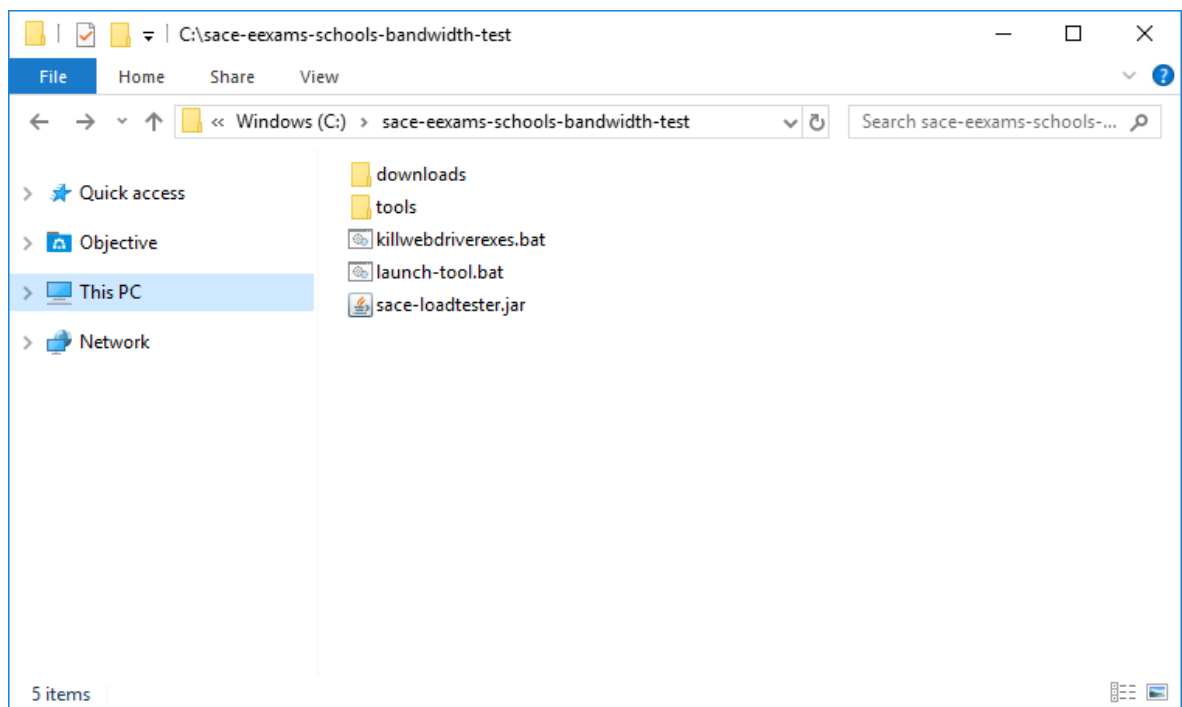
C:\sace-eexams-schools-bandwidth-test

File Home Share View

« Windows (C:) › sace-eexams-schools-bandwidth-test

Search sace-eexams-schools-...

Quick access

Objective

This PC

Network

downloads

tools

killwebdriverexes.bat

launch-tool.bat

sace-loadtester.jar

5 items